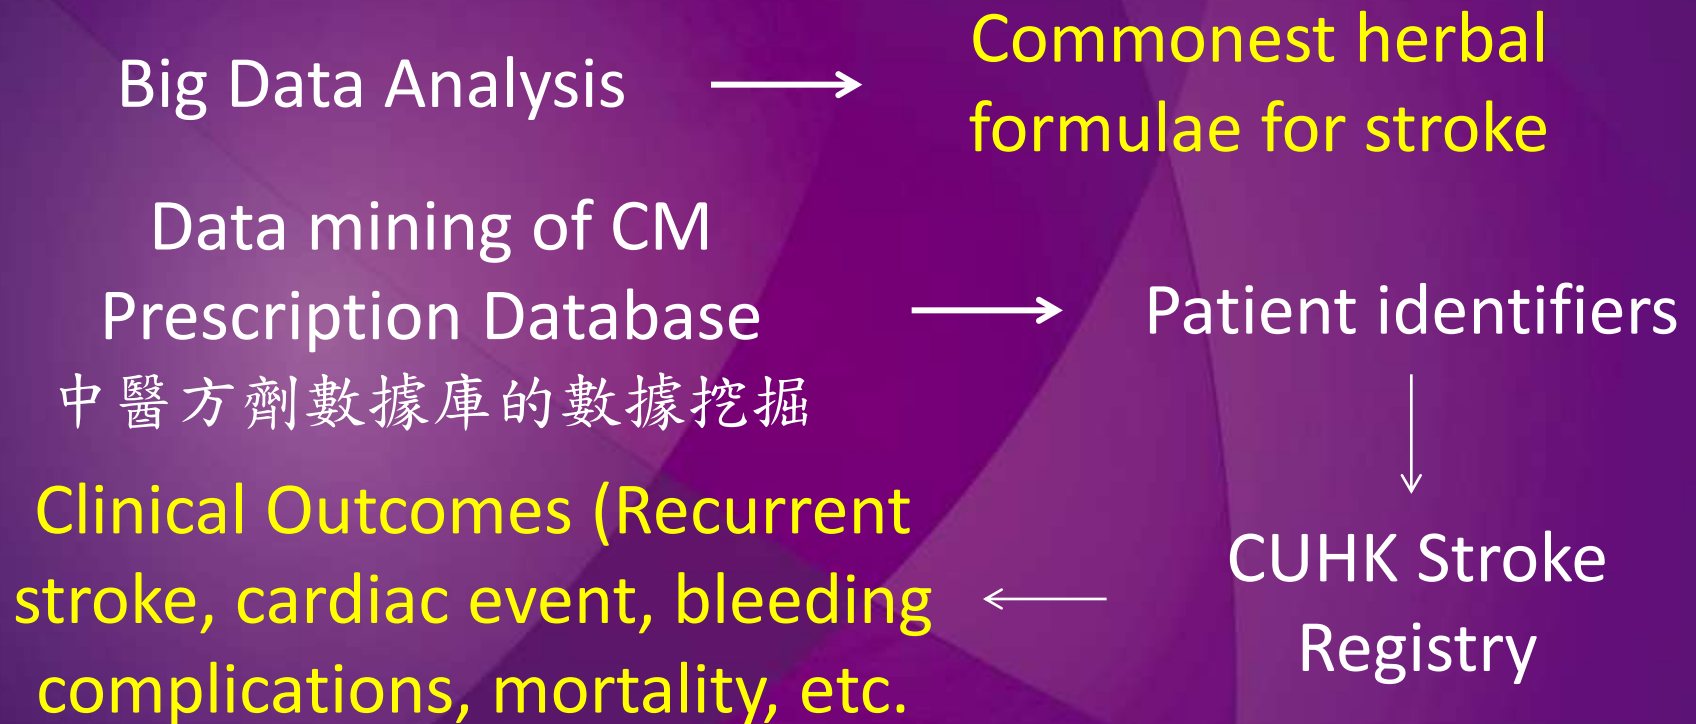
Big Data Analysis

Commonest herbal formulae for stroke

Data mining of CM Prescription Database
中醫方劑數據庫的數據挖掘

Patient identifiers

CUHK Stroke Registry

Clinical Outcomes (Recurrent stroke, cardiac event, bleeding complications, mortality, etc.